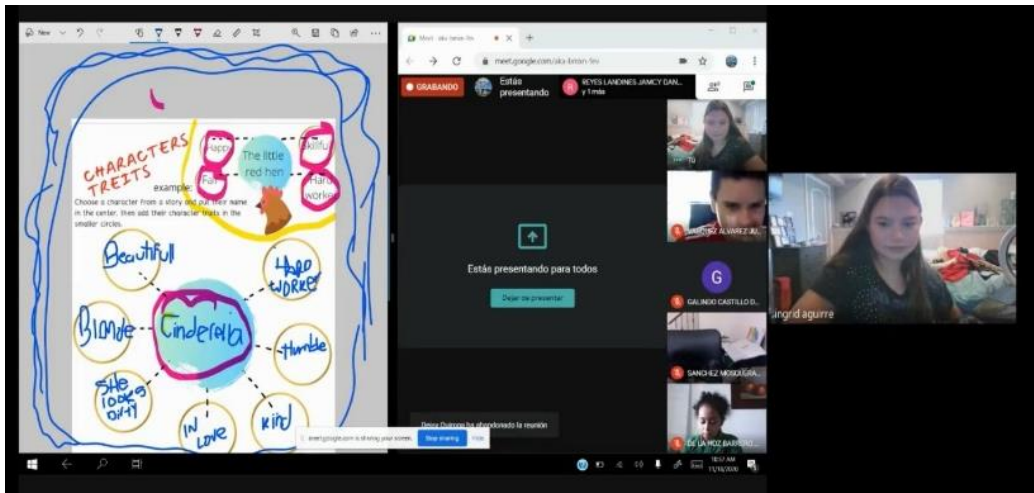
CHARACTERS TREITS

example:

Happy

Skillful

Fair

The little red hen

Hard worker

Choose a character from a story and put their name in the center. then add their character traits in the smaller circles.

Beautifull

Hard worker

Blonde

Cinderella

Humble

She looks dirty

In love

kind

meet.google.com

GRABANDO

Estás presentando

REYES LANDINES JAMCY DAN... y 1 más

Tú

SANCHEZ ALVAREZ JU...

G

GALINDO CASTILLO D...

SANCHEZ MOSQUERA...

DE LA HOZ BARRERO...

Estás presentando para todos

Dejar de presentar

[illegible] ha abandonado la reunión

meet.google.com is sharing your screen. Stop sharing Hide

Ingrid aguirre

10:57 AM
11/10/2020